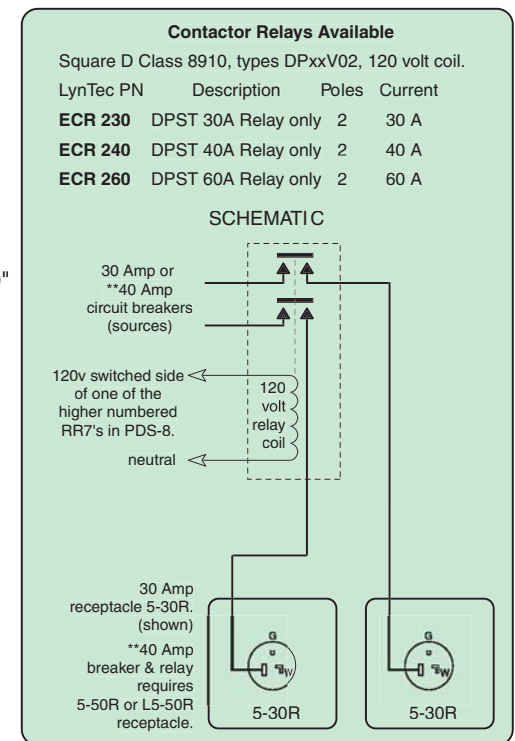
**Contactor Relays Available**

Square D Class 8910, types DPxxV02, 120 volt coil.

| LynTec PN | Description | Poles | Current |
|---|---|---|---|
| **ECR 230** | DPST 30A Relay only | 2 | 30 A |
| **ECR 240** | DPST 40A Relay only | 2 | 40 A |
| **ECR 260** | DPST 60A Relay only | 2 | 60 A |

SCHEMATIC

30 Amp or **40 Amp circuit breakers (sources)

120v switched side of one of the higher numbered RR7's in PDS-8.

120 volt relay coil

neutral

30 Amp receptacle 5-30R. (shown)

**40 Amp breaker & relay requires 5-50R or L5-50R receptacle.

G W

5-30R

G W

5-30R